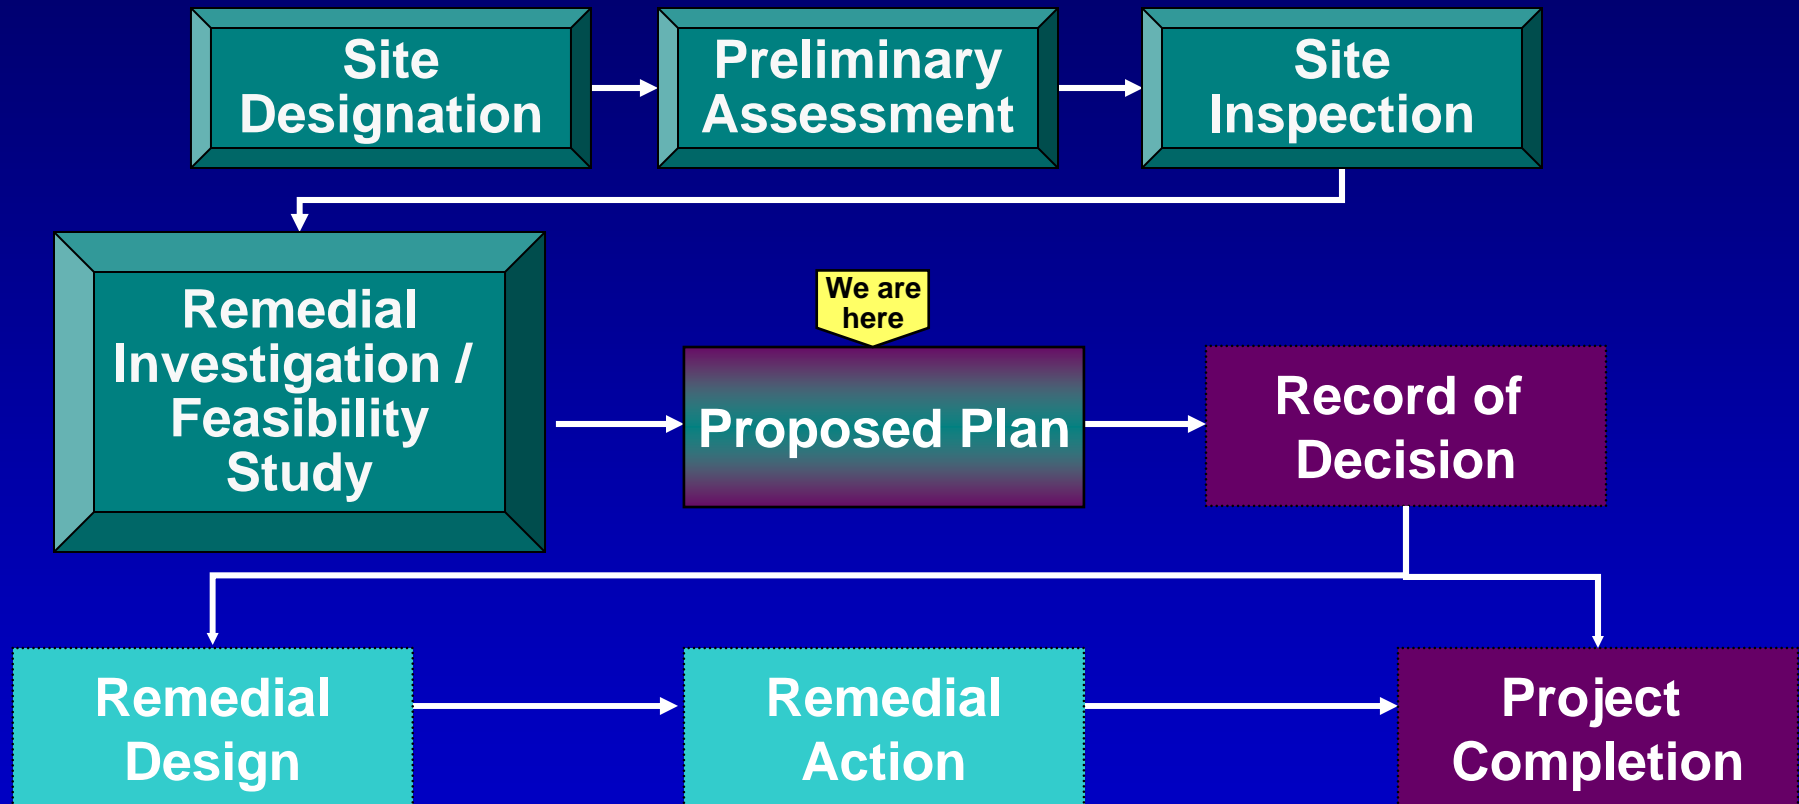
Site Designation

Preliminary Assessment

Site Inspection

Remedial Investigation / Feasibility Study

We are here

Proposed Plan

Record of Decision

Remedial Design

Remedial Action

Project Completion